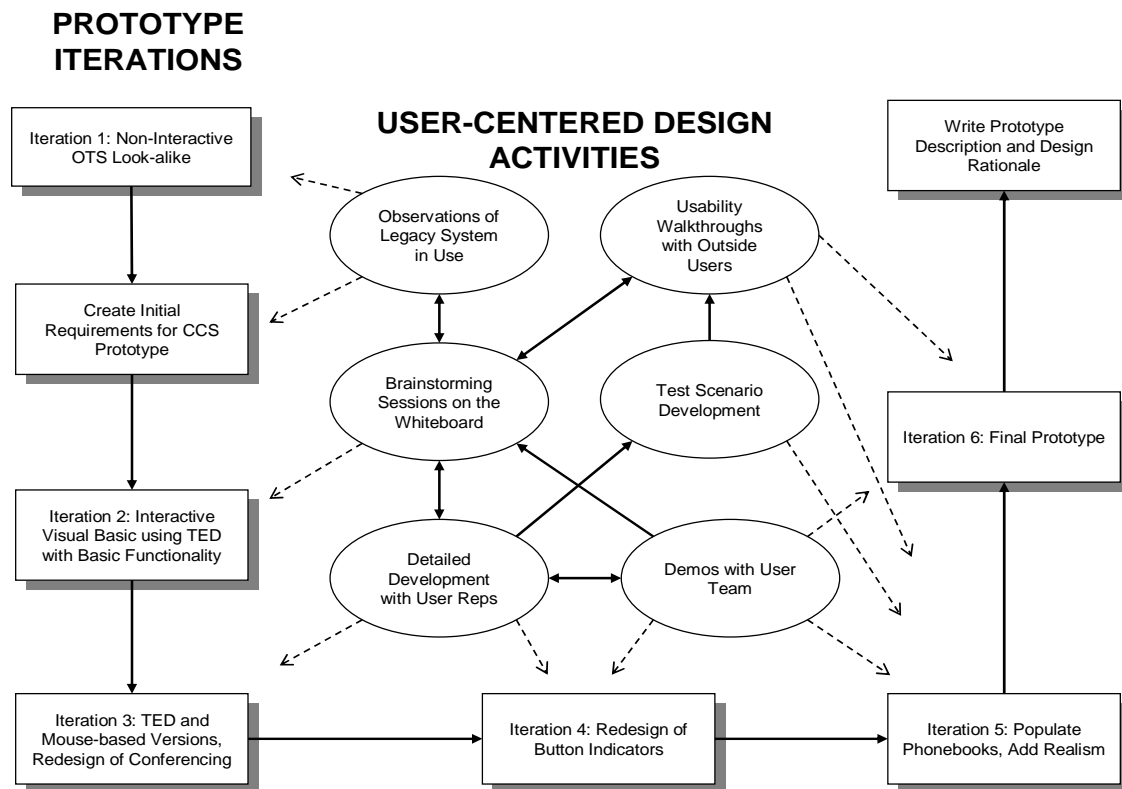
PROTOTYPE ITERATIONS

USER-CENTERED DESIGN ACTIVITIES

Iteration 1: Non-Interactive OTS Look-alike

Create Initial Requirements for CCS Prototype

Iteration 2: Interactive Visual Basic using TED with Basic Functionality

Iteration 3: TED and Mouse-based Versions, Redesign of Conferencing

Iteration 4: Redesign of Button Indicators

Iteration 5: Populate Phonebooks, Add Realism

Iteration 6: Final Prototype

Write Prototype Description and Design Rationale

Observations of Legacy System in Use

Usability Walkthroughs with Outside Users

Brainstorming Sessions on the Whiteboard

Test Scenario Development

Detailed Development with User Reps

Demos with User Team